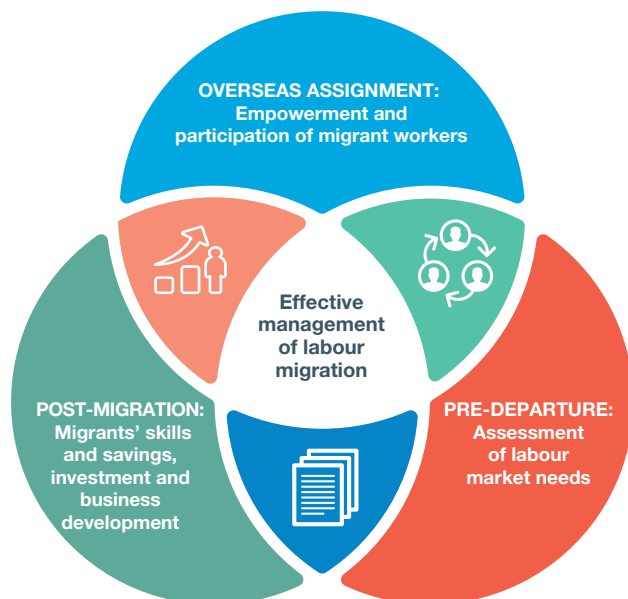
OVERSEAS ASSIGNMENT:
Empowerment and participation of migrant workers

Effective management of labour migration

POST-MIGRATION:
Migrants' skills and savings, investment and business development

PRE-DEPARTURE:
Assessment of labour market needs